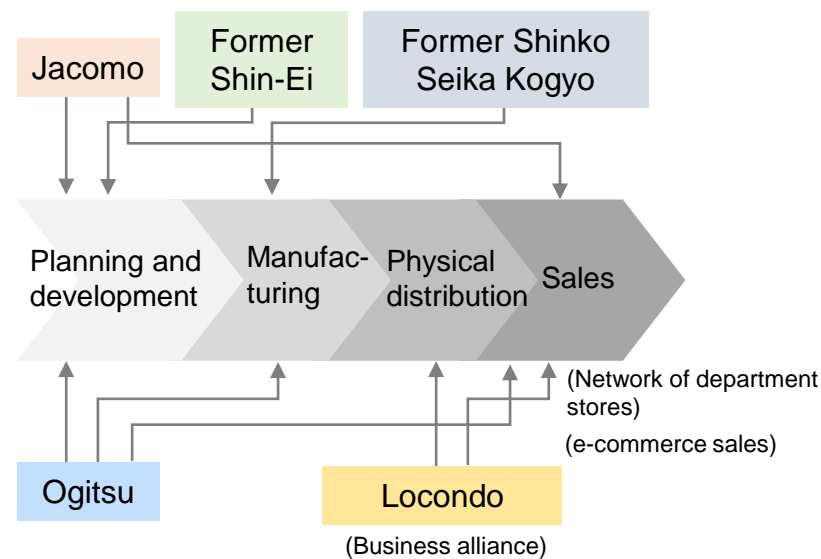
Jacomo

Former Shin-Ei

Former Shinko Seika Kogyo

Planning and development

Manufacturing

Physical distribution

Sales

(Network of department stores)

(e-commerce sales)

Ogitsu

Locondo

(Business alliance)